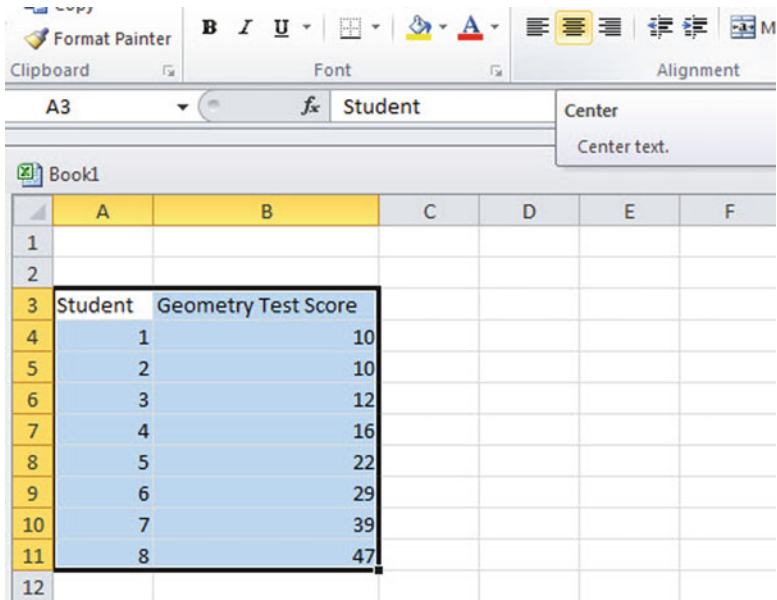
Copy
Format Painter
Clipboard
B I U
Font
Alignment
A3
$f_x$ Student
Center
Center text.
Book1

| | A | B | C | D | E | F |
|---|---|---|---|---|---|---|
| 1 | | | | | | |
| 2 | | | | | | |
| 3 | Student | Geometry Test Score | | | | |
| 4 | 1 | 10 | | | | |
| 5 | 2 | 10 | | | | |
| 6 | 3 | 12 | | | | |
| 7 | 4 | 16 | | | | |
| 8 | 5 | 22 | | | | |
| 9 | 6 | 29 | | | | |
| 10 | 7 | 39 | | | | |
| 11 | 8 | 47 | | | | |
| 12 | | | | | | |